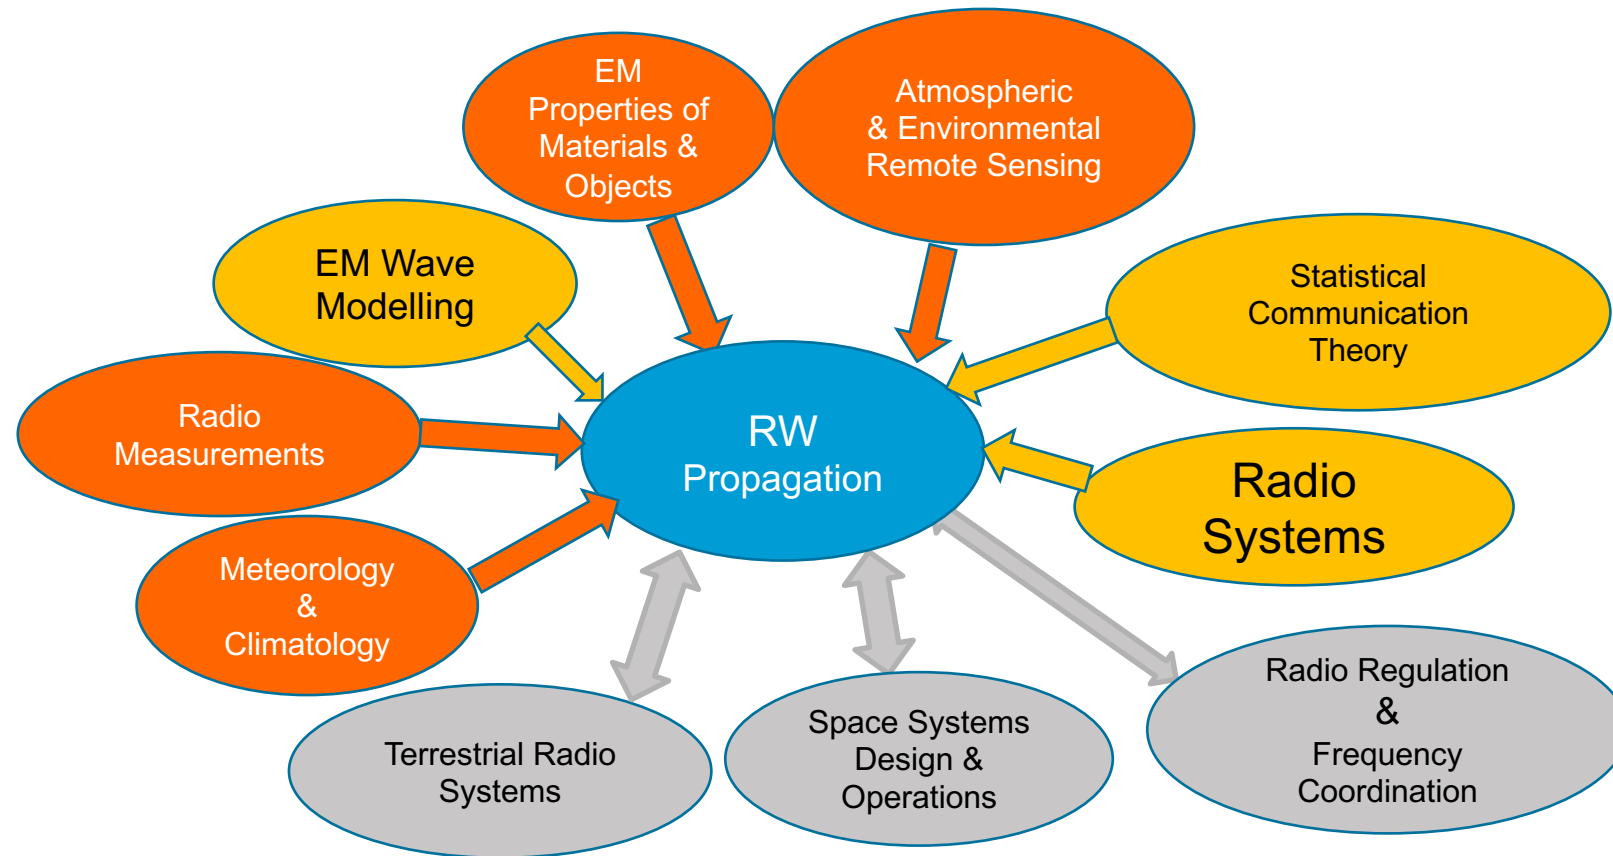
EM Properties of Materials & Objects

Atmospheric & Environmental Remote Sensing

EM Wave Modelling

Statistical Communication Theory

Radio Measurements

RW Propagation

Radio Systems

Meteorology & Climatology

Radio Regulation & Frequency Coordination

Terrestrial Radio Systems

Space Systems Design & Operations